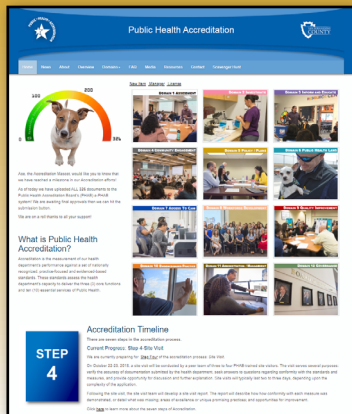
Public Health Accreditation

Home News About Overview Domains FAQ Media Resources Contact Scavenger Hunt

New Item Manage License

800

0 100 58%

Ace, the Accreditation Mascot would like you to know that we have reached a milestone in our accreditation efforts!

As of today we have uploaded ALL 326 documents to the Public Health Accreditation Board's (PHAB's) e-PHAB system! We are waiting their approval then we can hit the submission button.

We are on a roll thanks to all your support!

What is Public Health Accreditation?

Accreditation is the measurement of our health department's performance against a set of nationally recognized, practice-focused and evidenced-based standards. These standards assess the health department's capacity to deliver the three (3) core functions and ten (10) essential services of Public Health.

STEP 4

Accreditation Timeline

There are seven steps in the accreditation process.

Current Progress: Step 4 Site Visit

We are currently preparing for Step Four of the accreditation process: Site Visit.

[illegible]

Click here to learn more about the seven steps of Accreditation.